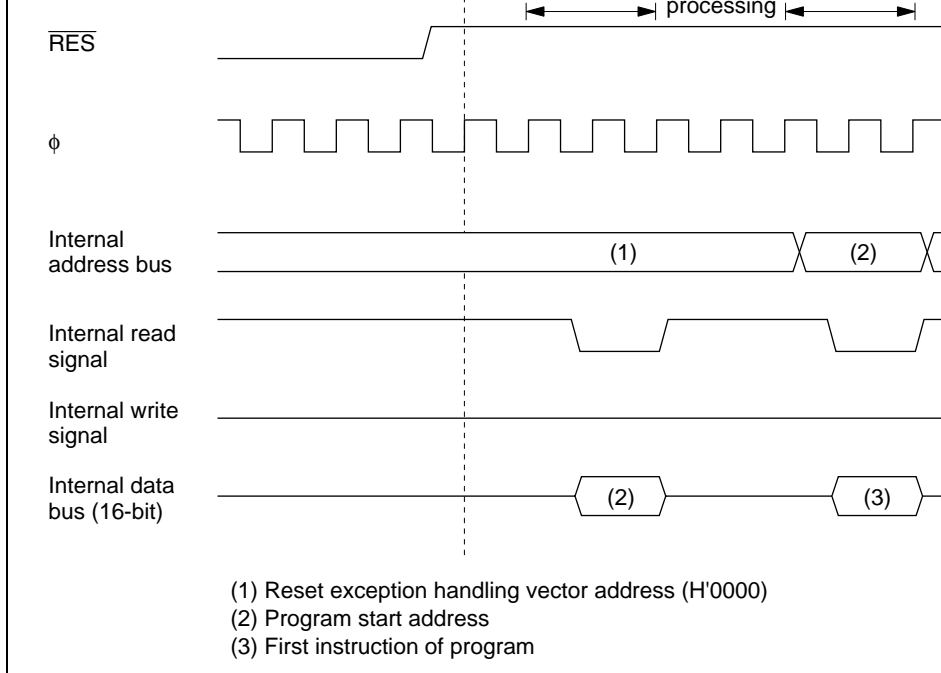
processing

$\overline{RES}$

$\phi$

Internal address bus

(1)

(2)

Internal read signal

Internal write signal

Internal data bus (16-bit)

(2)

(3)

(1) Reset exception handling vector address (H'0000)
(2) Program start address
(3) First instruction of program